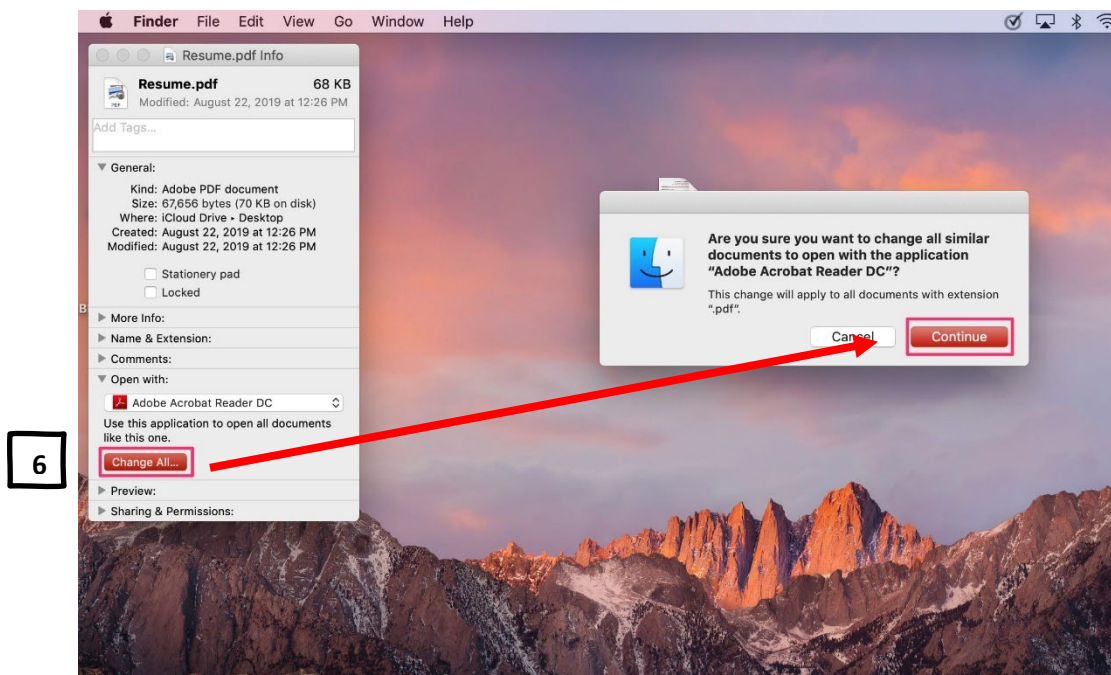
Finder File Edit View Go Window Help

Resume.pdf Info

Resume.pdf 68 KB
Modified: August 22, 2019 at 12:26 PM

Add Tags...

General:

Kind: Adobe PDF document
Size: 67,656 bytes (70 KB on disk)
Where: iCloud Drive ▸ Desktop
Created: August 22, 2019 at 12:26 PM
Modified: August 22, 2019 at 12:26 PM

Stationery pad
Locked

More Info:
Name & Extension:
Comments:
Open with:

Adobe Acrobat Reader DC

Use this application to open all documents like this one.

Change All...

Preview:
Sharing & Permissions:

6

Are you sure you want to change all similar documents to open with the application "Adobe Acrobat Reader DC"?

This change will apply to all documents with extension ".pdf".

Cancel

Continue